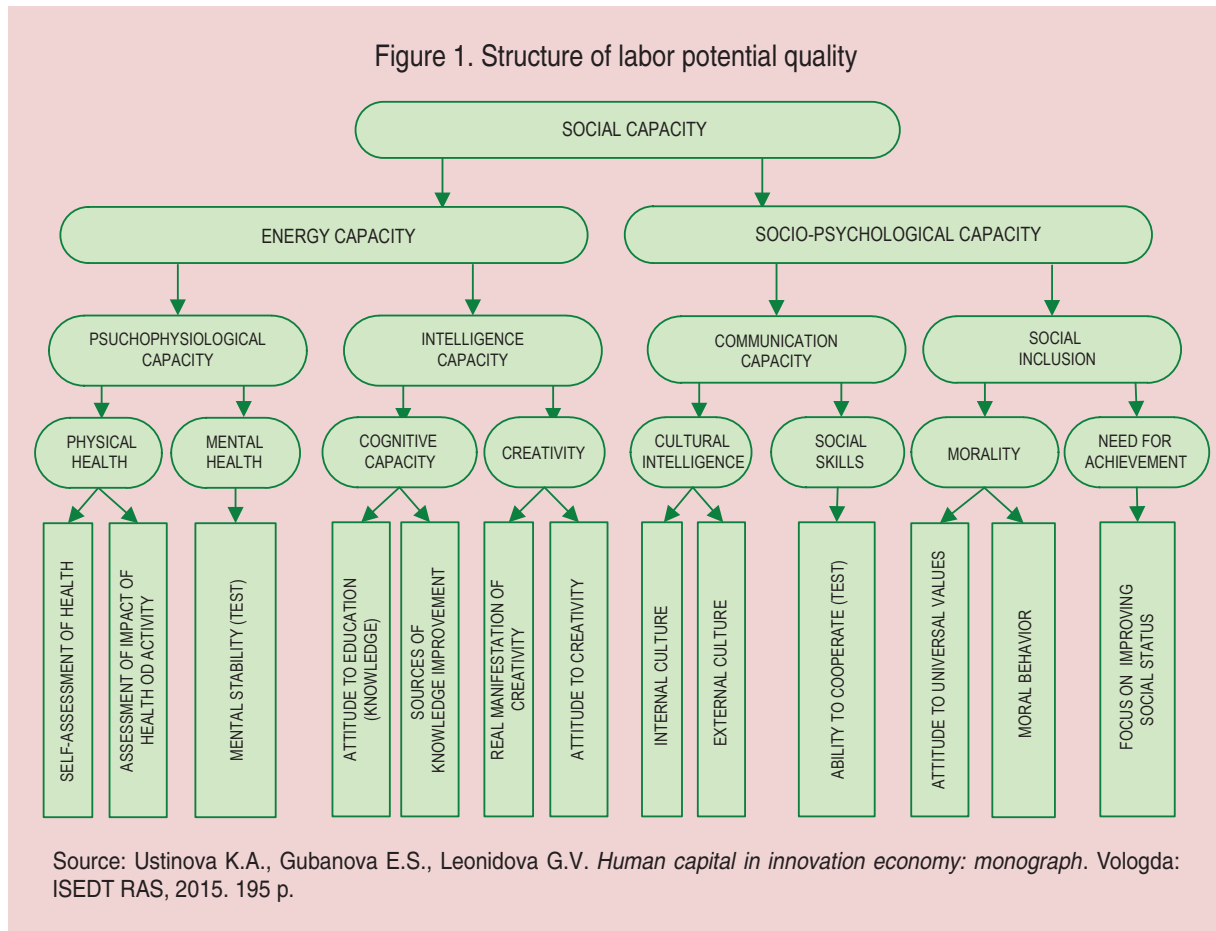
Figure 1. Structure of labor potential quality

SOCIAL CAPACITY

ENERGY CAPACITY

SOCIO-PSYCHOLOGICAL CAPACITY

PSUCHOPHYSIOLOGICAL CAPACITY

INTELLIGENCE CAPACITY

COMMUNICATION CAPACITY

SOCIAL INCLUSION

PHYSICAL HEALTH

MENTAL HEALTH

COGNITIVE CAPACITY

CREATIVITY

CULTURAL INTELLIGENCE

SOCIAL SKILLS

MORALITY

NEED FOR ACHIEVEMENT

SELF-ASSESSMENT OF HEALTH

ASSESSMENT OF IMPACT OF HEALTH OD ACTIVITY

MENTAL STABILITY (TEST)

ATTITUDE TO EDUCATION (KNOWLEDGE)

SOURCES OF KNOWLEDGE IMPROVEMENT

REAL MANIFESTATION OF CREATIVITY

ATTITUDE TO CREATIVITY

INTERNAL CULTURE

EXTERNAL CULTURE

ABILITY TO COOPERATE (TEST)

ATTITUDE TO UNIVERSAL VALUES

MORAL BEHAVIOR

FOCUS ON IMPROVING SOCIAL STATUS

Source: Ustinova K.A., Gubanova E.S., Leonidova G.V. Human capital in innovation economy: monograph. Vologda: ISEDT RAS, 2015. 195 p.